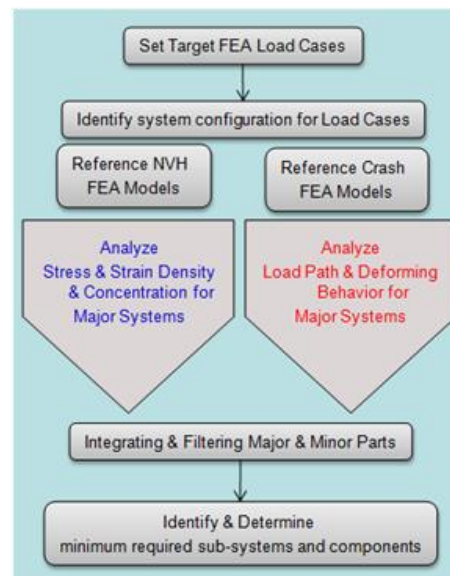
Set Target FEA Load Cases

Identify system configuration for Load Cases

Reference NVH FEA Models

Reference Crash FEA Models

Analyze Stress & Strain Density & Concentration for Major Systems

Analyze Load Path & Deforming Behavior for Major Systems

Integrating & Filtering Major & Minor Parts

Identify & Determine minimum required sub-systems and components